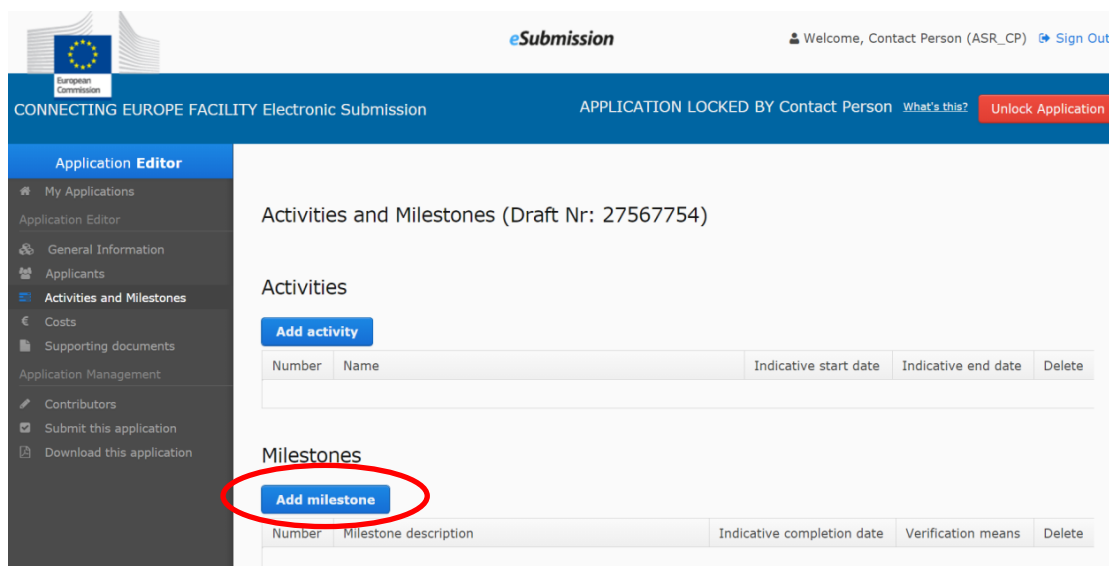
European Commission

eSubmission

Welcome, Contact Person (ASR_CP) Sign Out

CONNECTING EUROPE FACILITY Electronic Submission

APPLICATION LOCKED BY Contact Person What's this? Unlock Application

Application Editor

My Applications

Application Editor

General Information

Applicants

Activities and Milestones

Costs

Supporting documents

Application Management

Contributors

Submit this application

Download this application

Activities and Milestones (Draft Nr: 27567754)

Activities

Add activity

| Number | Name | Indicative start date | Indicative end date | Delete |
|---|---|---|---|---|
| | | | | |

Milestones

Add milestone

| Number | Milestone description | Indicative completion date | Verification means | Delete |
|---|---|---|---|---|